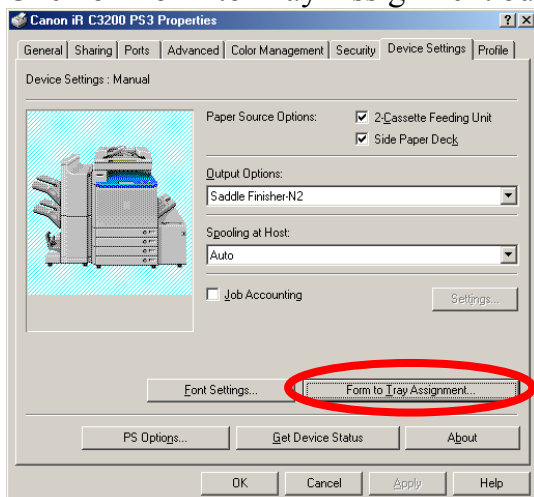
Canon iR C3200 PS3 Properties

?

X

General | Sharing | Ports | Advanced | Color Management | Security | Device Settings | Profile

Device Settings : Manual

Paper Source Options:

2-Cassette Feeding Unit

Side Paper Deck

Output Options:

Saddle Finisher-N2

Spooling at Host:

Auto

Job Accounting

Settings...

Font Settings...

Form to Tray Assignment...

PS Options...

Get Device Status

About

OK

Cancel

Apply

Help